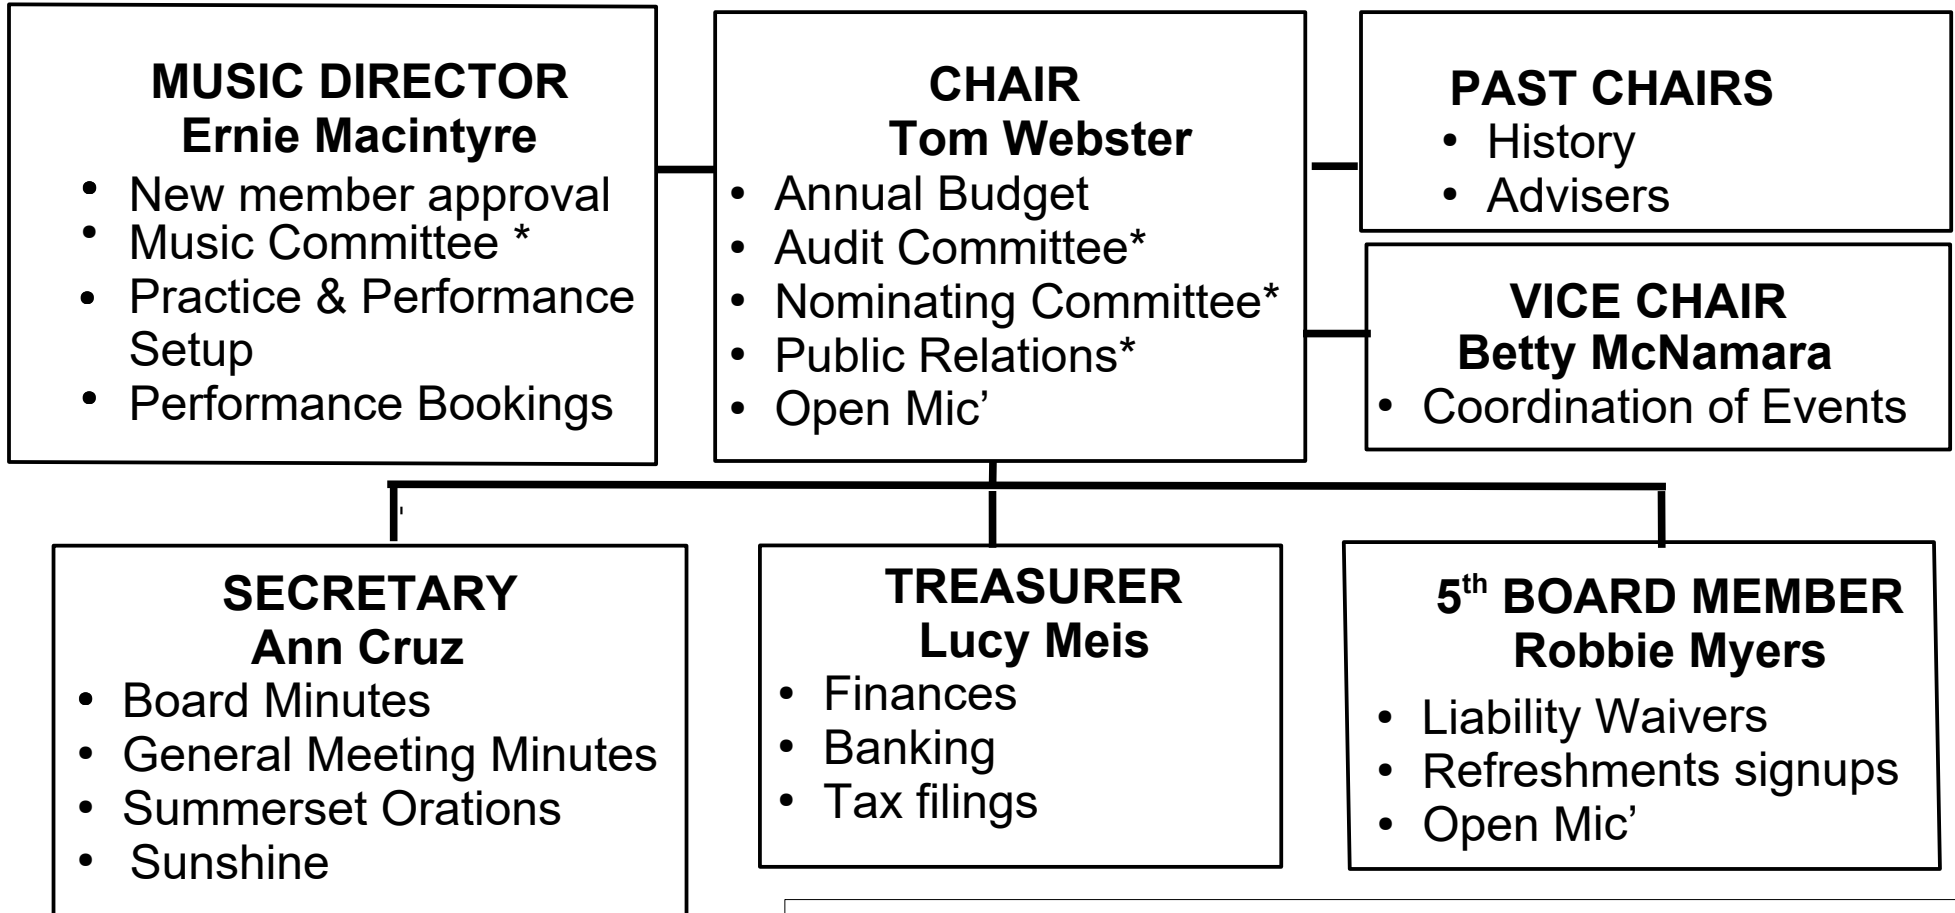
MUSIC DIRECTOR
Ernie Macintyre
- New member approval
- Music Committee *
- Practice & Performance Setup
- Performance Bookings

CHAIR
Tom Webster
- Annual Budget
- Audit Committee*
- Nominating Committee*
- Public Relations*
- Open Mic'

PAST CHAIRS
- History
- Advisers

VICE CHAIR
Betty McNamara
- Coordination of Events

SECRETARY
Ann Cruz
- Board Minutes
- General Meeting Minutes
- Summerset Orations
- Sunshine

TREASURER
Lucy Meis
- Finances
- Banking
- Tax filings

5$^{th}$ BOARD MEMBER
Robbie Myers
- Liability Waivers
- Refreshments signups
- Open Mic'